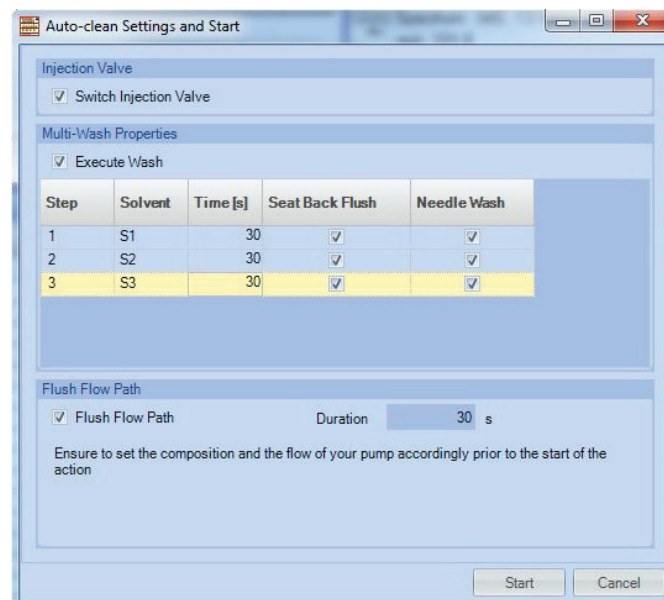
Auto-clean Settings and Start

Injection Valve

☑ Switch Injection Valve

Multi-Wash Properties

☑ Execute Wash

| Step | Solvent | Time [s] | Seat Back Flush | Needle Wash |
|---|---|---|---|---|
| 1 | S1 | 30 | ☑ | ☑ |
| 2 | S2 | 30 | ☑ | ☑ |
| 3 | S3 | 30 | ☑ | ☑ |

Flush Flow Path

☑ Flush Flow Path

Duration 30 s

Ensure to set the composition and the flow of your pump accordingly prior to the start of the action

Start

Cancel